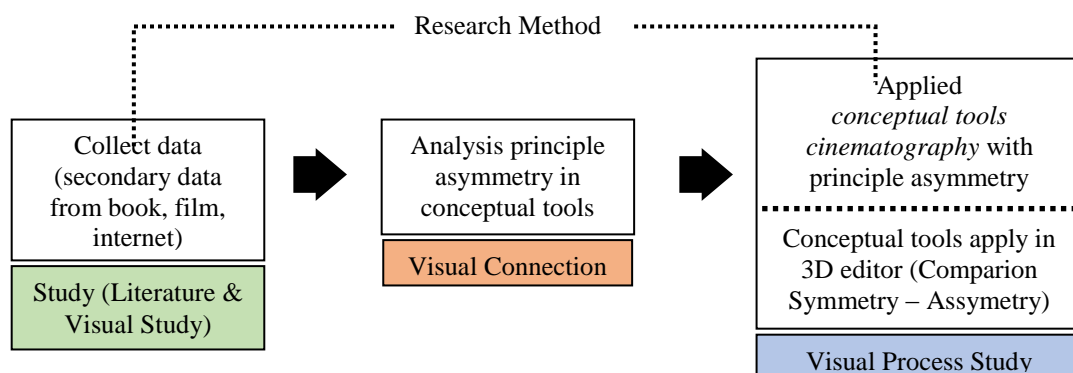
Research Method

Collect data (secondary data from book, film, internet)

Study (Literature & Visual Study)

Analysis principle asymmetry in conceptual tools

Visual Connection

Applied *conceptual tools cinematography* with principle asymmetry

Conceptual tools apply in 3D editor (Comparion Symmetry – Assymetry)

Visual Process Study